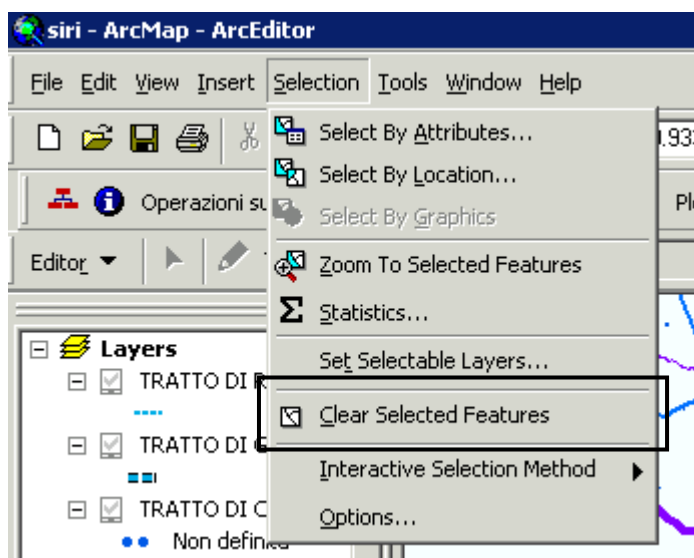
siri - ArcMap - ArcEditor

File Edit View Insert Selection Tools Window Help

Operazioni su

Editor

Layers
TRATTO DI R
TRATTO DI C
TRATTO DI C
Non definita

Select By Attributes...
Select By Location...
Select By Graphics
Zoom To Selected Features
Statistics...
Set Selectable Layers...
Clear Selected Features
Interactive Selection Method
Options...

.933

Pl